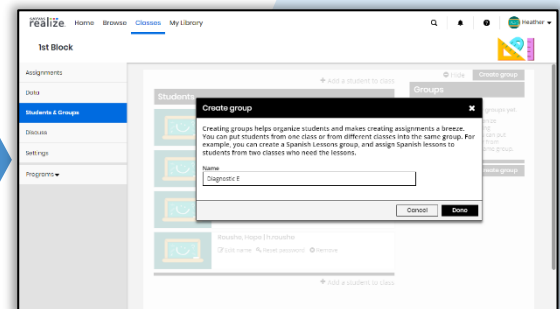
SAVVAS realize. Home Browse Classes My Library

Heather

1st Block

Assignments

Data

Students & Groups

Discuss

Settings

Programs

+ Add a student to class

Hide Create group

Students

Groups

Create group

Creating groups helps organize students and makes creating assignments a breeze. You can put students from one class or from different classes into the same group. For example, you can create a Spanish Lessons group, and assign Spanish lessons to students from two classes who need the lessons.

Name

Diagnostic E

Cancel Done

Create group

Rousher, Hope (H.rousher

Edit name Reset password Remove

+ Add a student to class